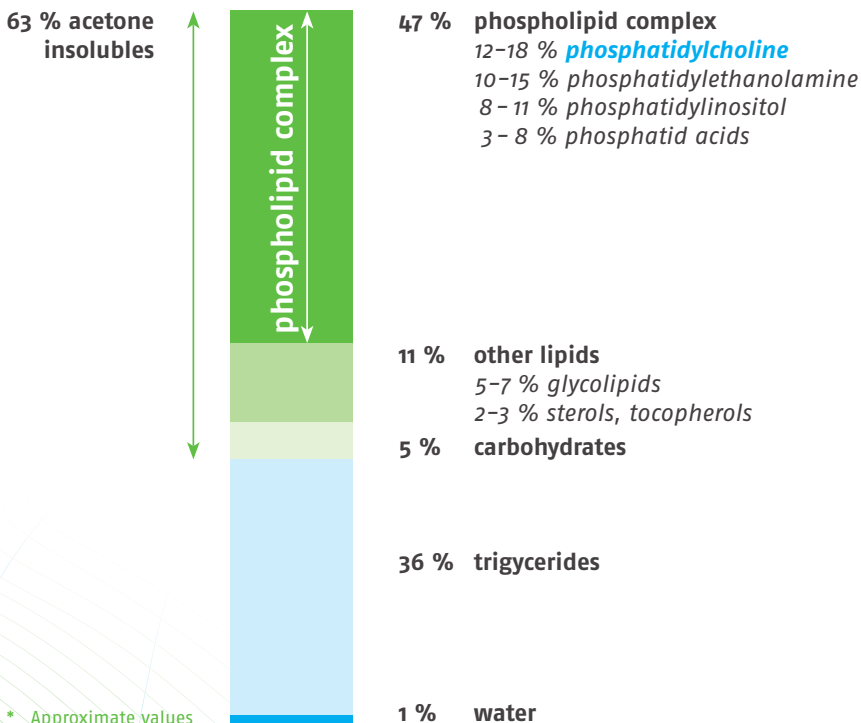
63 % acetone insolubles

phospholipid complex

47 % phospholipid complex
12–18 % phosphatidylcholine
10–15 % phosphatidylethanolamine
8 – 11 % phosphatidylinositol
3 – 8 % phosphatid acids

11 % other lipids
5–7 % glycolipids
2–3 % sterols, tocopherols

5 % carbohydrates

36 % trigycerides

1 % water

* Approximate values